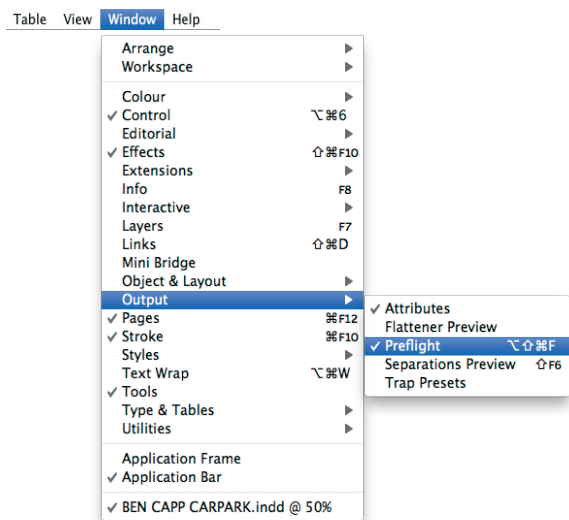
Table View Window Help

Arrange
Workspace

Colour
✓ Control ⌥⌘6
Editorial
✓ Effects ⇧⌘F10
Extensions
Info F8
Interactive
Layers F7
Links ⇧⌘D
Mini Bridge
Object & Layout
Output
✓ Pages ⌘F12
✓ Stroke ⌘F10
Styles
Text Wrap ⌥⌘W
✓ Tools
Type & Tables
Utilities

Application Frame
✓ Application Bar

✓ BEN CAPP CARPARK.indd @ 50%

✓ Attributes
Flattener Preview
✓ Preflight ⌥⇧⌘F
Separations Preview ⇧F6
Trap Presets